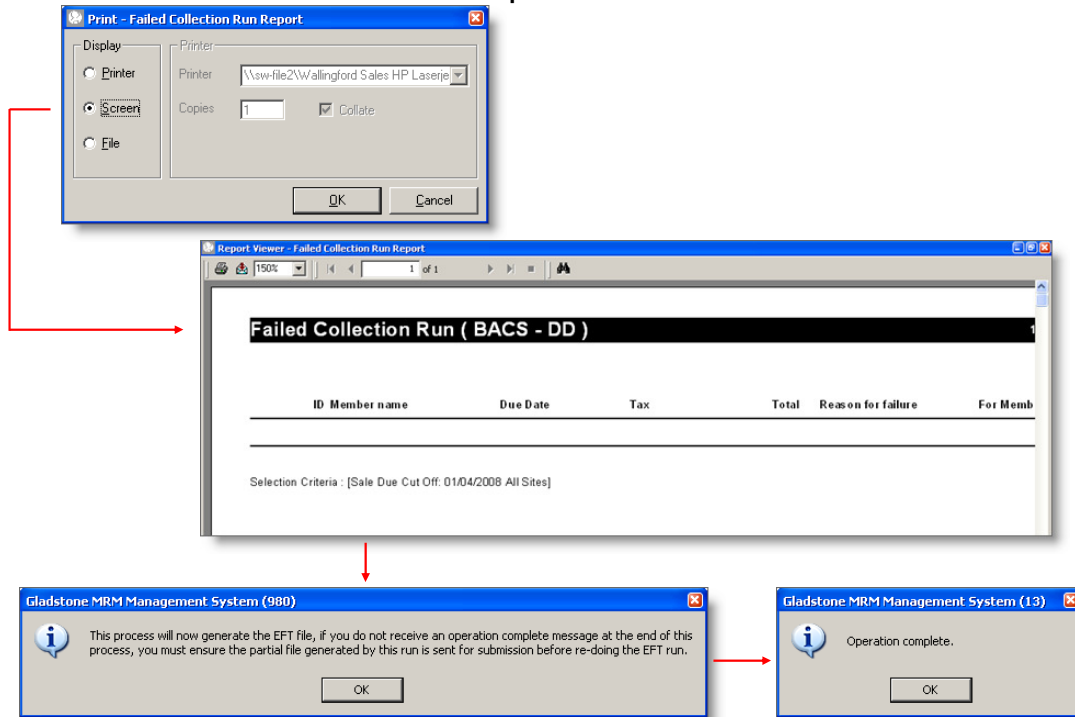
Print - Failed Collection Run Report

Display
Printer
Screen
File

Printer
Printer \\sw-file2\Wallingford Sales HP Laserje
Copies 1
Collate

OK
Cancel

Report Viewer - Failed Collection Run Report

150% 1 of 1

Failed Collection Run ( BACS - DD )

1

| ID | Member name | Due Date | Tax | Total | Reason for failure | For Memb |
|---|---|---|---|---|---|---|

Selection Criteria : [Sale Due Cut Off: 01/04/2008 All Sites]

Gladstone MRM Management System (980)

This process will now generate the EFT file, if you do not receive an operation complete message at the end of this process, you must ensure the partial file generated by this run is sent for submission before re-doing the EFT run.

OK

Gladstone MRM Management System (13)

Operation complete.

OK